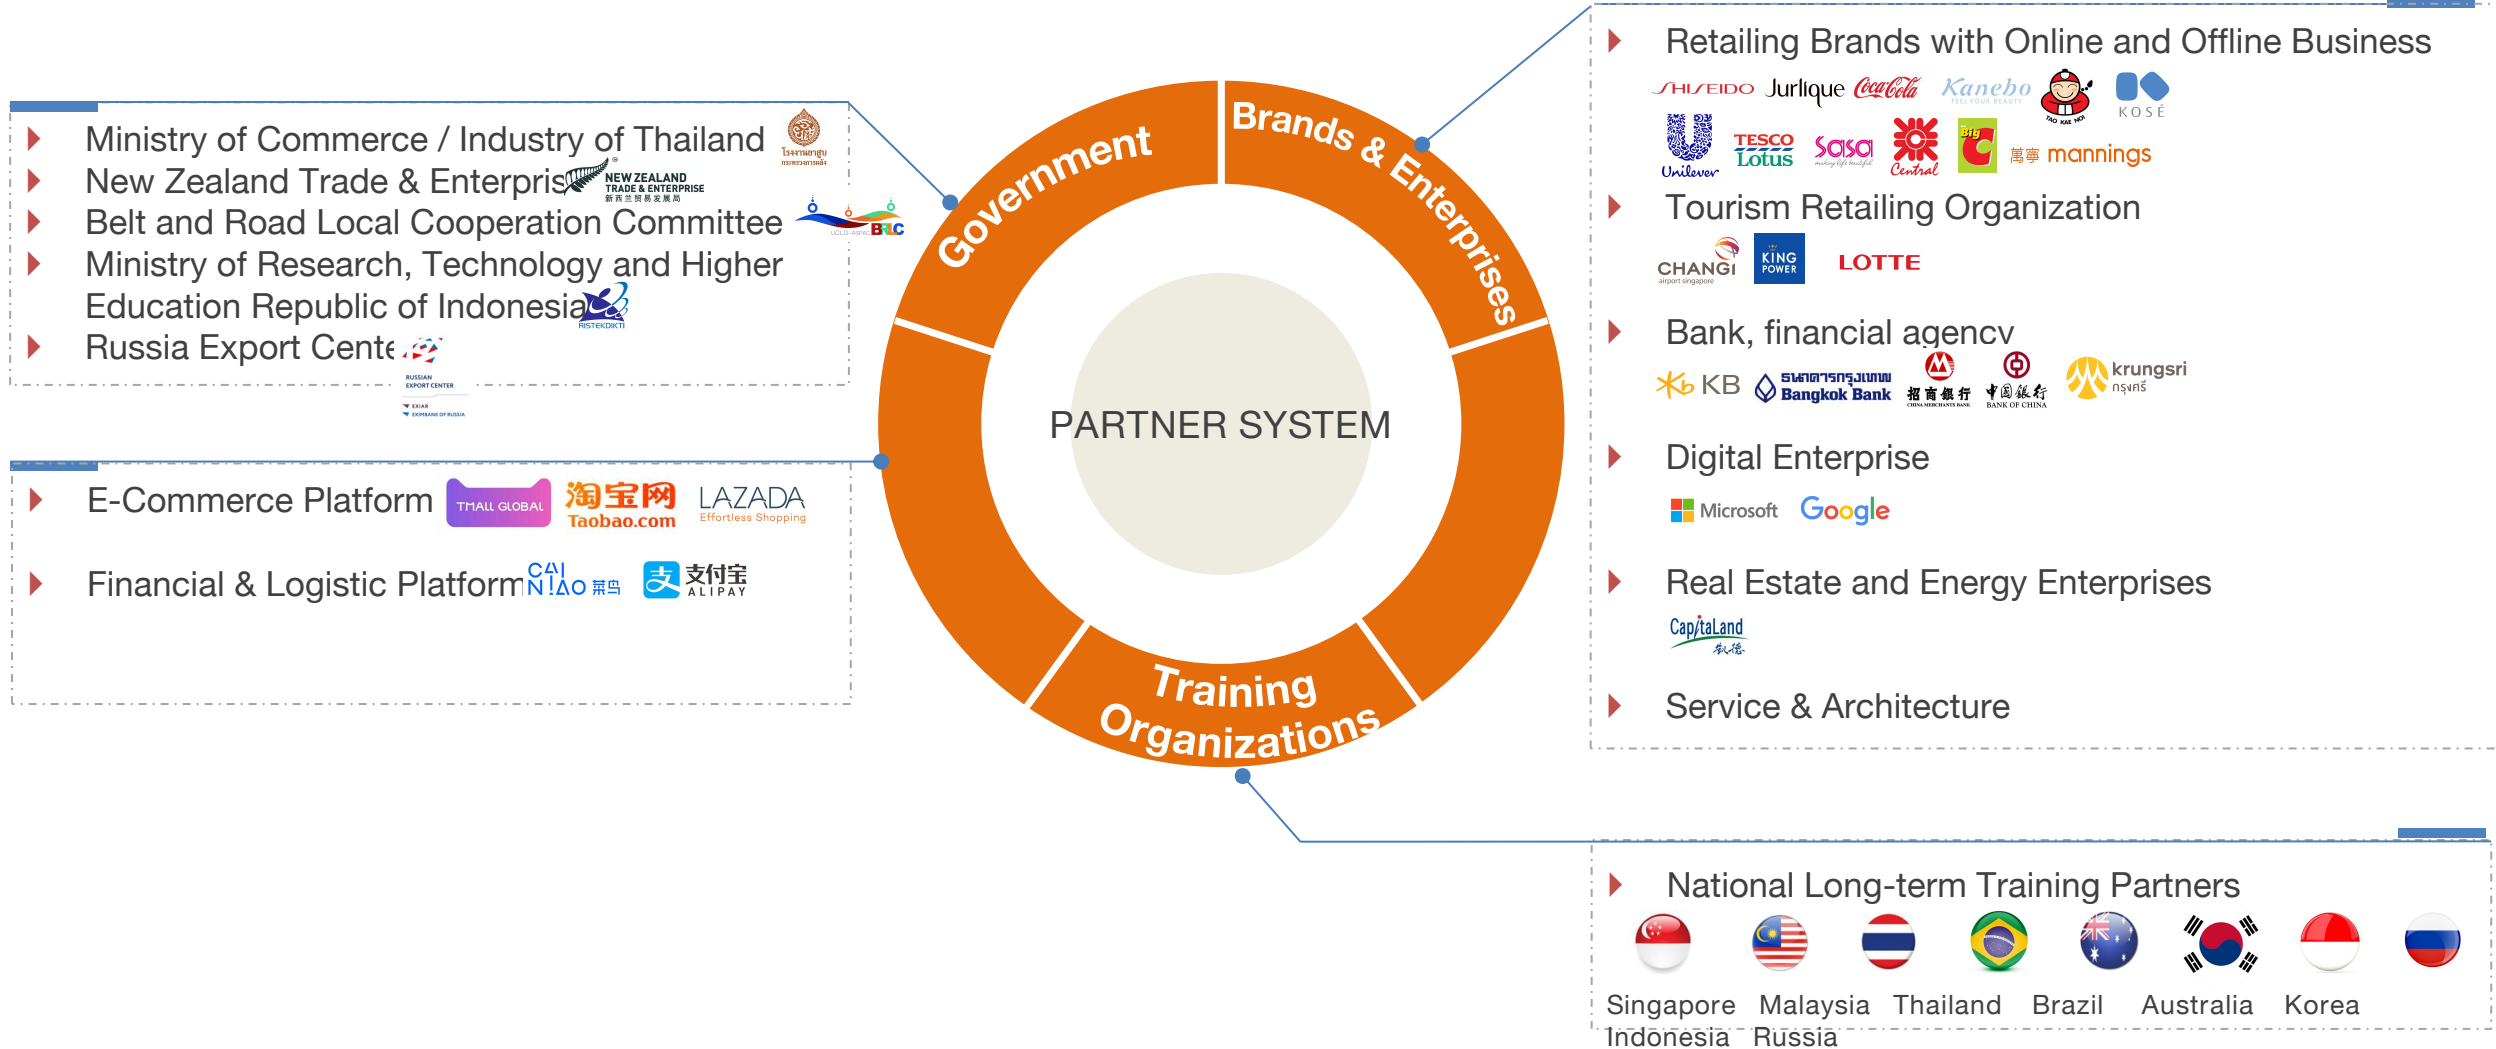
Ministry of Commerce / Industry of Thailand
New Zealand Trade & Enterpris
Belt and Road Local Cooperation Committee
Ministry of Research, Technology and Higher Education Republic of Indonesia
Russia Export Cente

NEW ZEALAND TRADE & ENTERPRISE
BRLC
RISTEKDIKTI
RUSSIAN EXPORT CENTER
EXIAR

E-Commerce Platform
TMALL GLOBAL
淘宝网 Taobao.com
LAZADA Effortless Shopping

Financial & Logistic Platform
CAI NIAO 菜鸟
支付宝 ALIPAY

Government
Brands & Enterprises
PARTNER SYSTEM
Training Organizations

Retailing Brands with Online and Offline Business
SHISEIDO Jurlique Coca-Cola Kanebo TAO KAE NOI KOSÉ
Unilever TESCO Lotus Sasa Central Big C 萬寧 mannings

Tourism Retailing Organization
CHANGI airport singapore KING POWER LOTTE

Bank, financial agency
KB Bangkok Bank 招商银行 中国银行 BANK OF CHINA krungsri กรุงศรี

Digital Enterprise
Microsoft Google

Real Estate and Energy Enterprises
CapitaLand 凯德

Service & Architecture

National Long-term Training Partners
Singapore Malaysia Thailand Brazil Australia Korea
Indonesia Russia